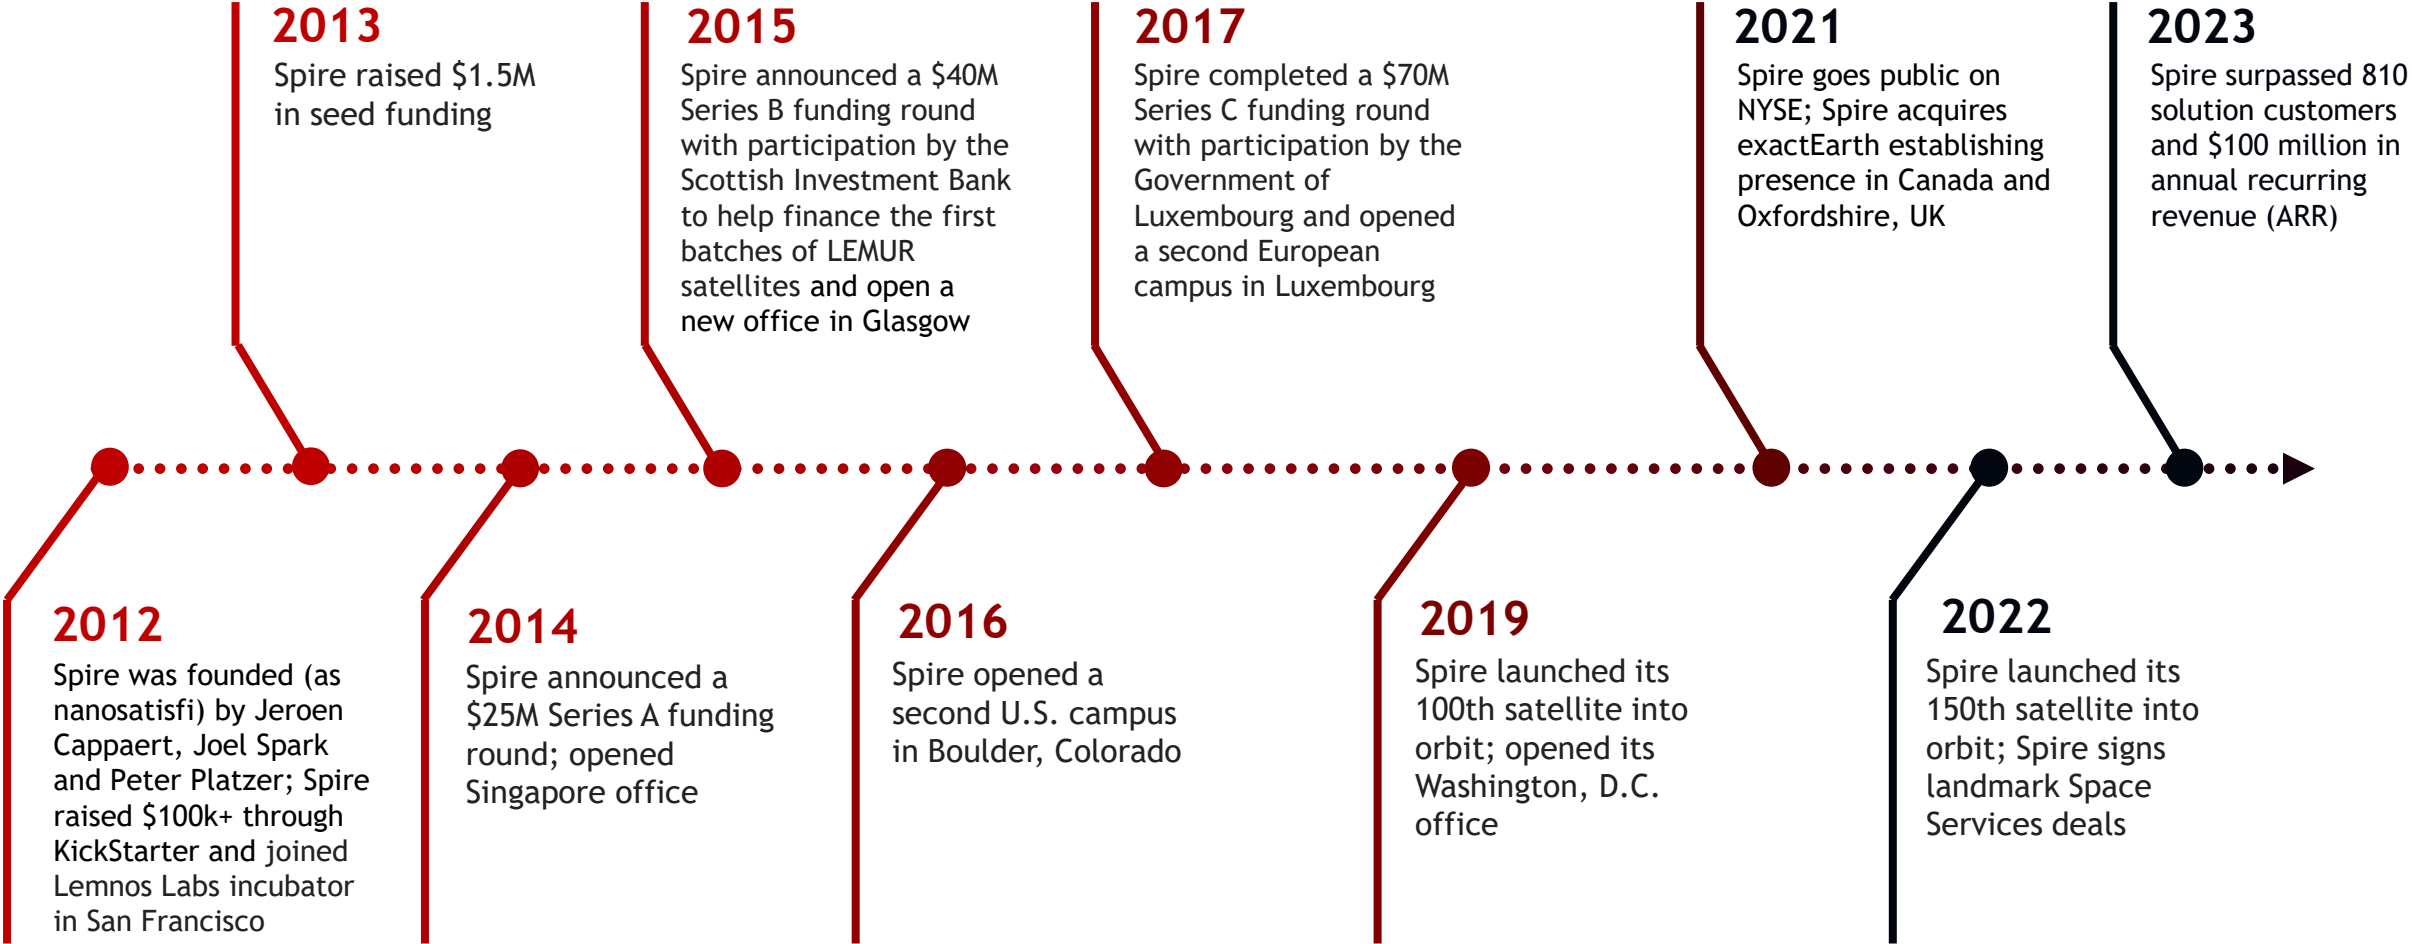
2013
Spire raised $1.5M in seed funding

2015
Spire announced a $40M Series B funding round with participation by the Scottish Investment Bank to help finance the first batches of LEMUR satellites and open a new office in Glasgow

2017
Spire completed a $70M Series C funding round with participation by the Government of Luxembourg and opened a second European campus in Luxembourg

2021
Spire goes public on NYSE; Spire acquires exactEarth establishing presence in Canada and Oxfordshire, UK

2023
Spire surpassed 810 solution customers and $100 million in annual recurring revenue (ARR)

2012
Spire was founded (as nanosatisfi) by Jeroen Cappaert, Joel Spark and Peter Platzer; Spire raised $100k+ through KickStarter and joined Lemnos Labs incubator in San Francisco

2014
Spire announced a $25M Series A funding round; opened Singapore office

2016
Spire opened a second U.S. campus in Boulder, Colorado

2019
Spire launched its 100th satellite into orbit; opened its Washington, D.C. office

2022
Spire launched its 150th satellite into orbit; Spire signs landmark Space Services deals